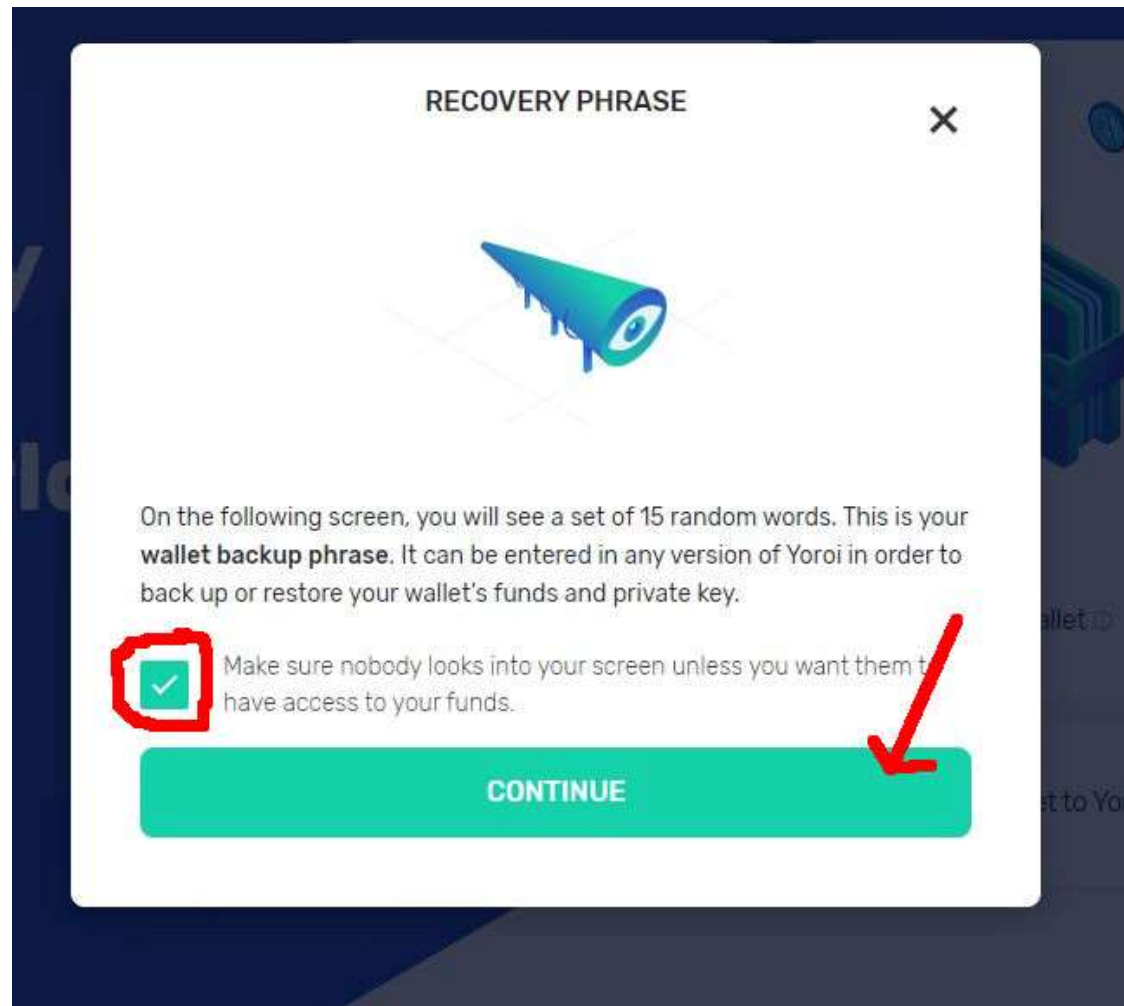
RECOVERY PHRASE

On the following screen, you will see a set of 15 random words. This is your **wallet backup phrase**. It can be entered in any version of Yoroi in order to back up or restore your wallet's funds and private key.

Make sure nobody looks into your screen unless you want them t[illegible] have access to your funds.

CONTINUE

allet

t to Yo